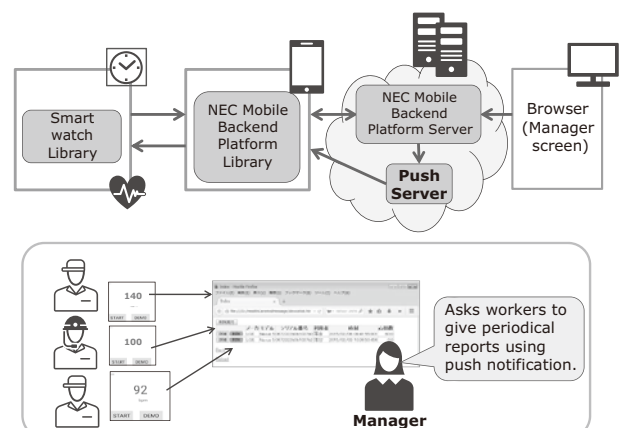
Smart watch Library

NEC Mobile Backend Platform Library

NEC Mobile Backend Platform Server

Push Server

Browser (Manager screen)

140

START DEMO

100

START DEMO

92

START DEMO

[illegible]

Asks workers to give periodical reports using push notification.

Manager